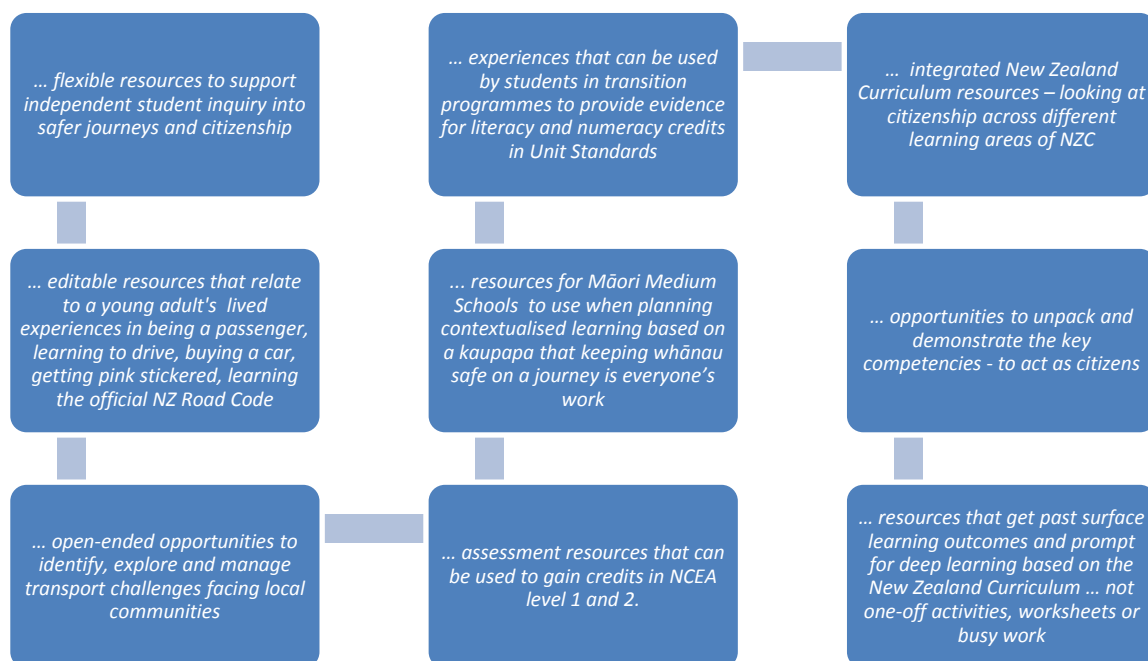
… flexible resources to support independent student inquiry into safer journeys and citizenship

… experiences that can be used by students in transition programmes to provide evidence for literacy and numeracy credits in Unit Standards

… integrated New Zealand Curriculum resources – looking at citizenship across different learning areas of NZC

… editable resources that relate to a young adult's lived experiences in being a passenger, learning to drive, buying a car, getting pink stickered, learning the official NZ Road Code

… resources for Māori Medium Schools to use when planning contextualised learning based on a kaupapa that keeping whānau safe on a journey is everyone’s work

… opportunities to unpack and demonstrate the key competencies - to act as citizens

… open-ended opportunities to identify, explore and manage transport challenges facing local communities

… assessment resources that can be used to gain credits in NCEA level 1 and 2.

… resources that get past surface learning outcomes and prompt for deep learning based on the New Zealand Curriculum … not one-off activities, worksheets or busy work